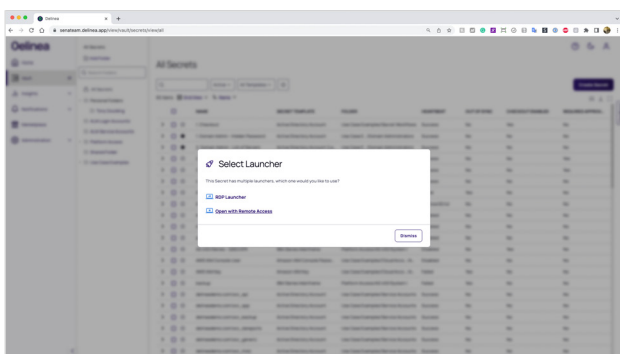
Delinea

senateam.delinea.app/app/vault/secrets/view/all

Delinea

All Secrets

Select Launcher

This Secret has multiple launchers, which one would you like to use?

RDP Launcher

Open with Remote Access

Dismiss